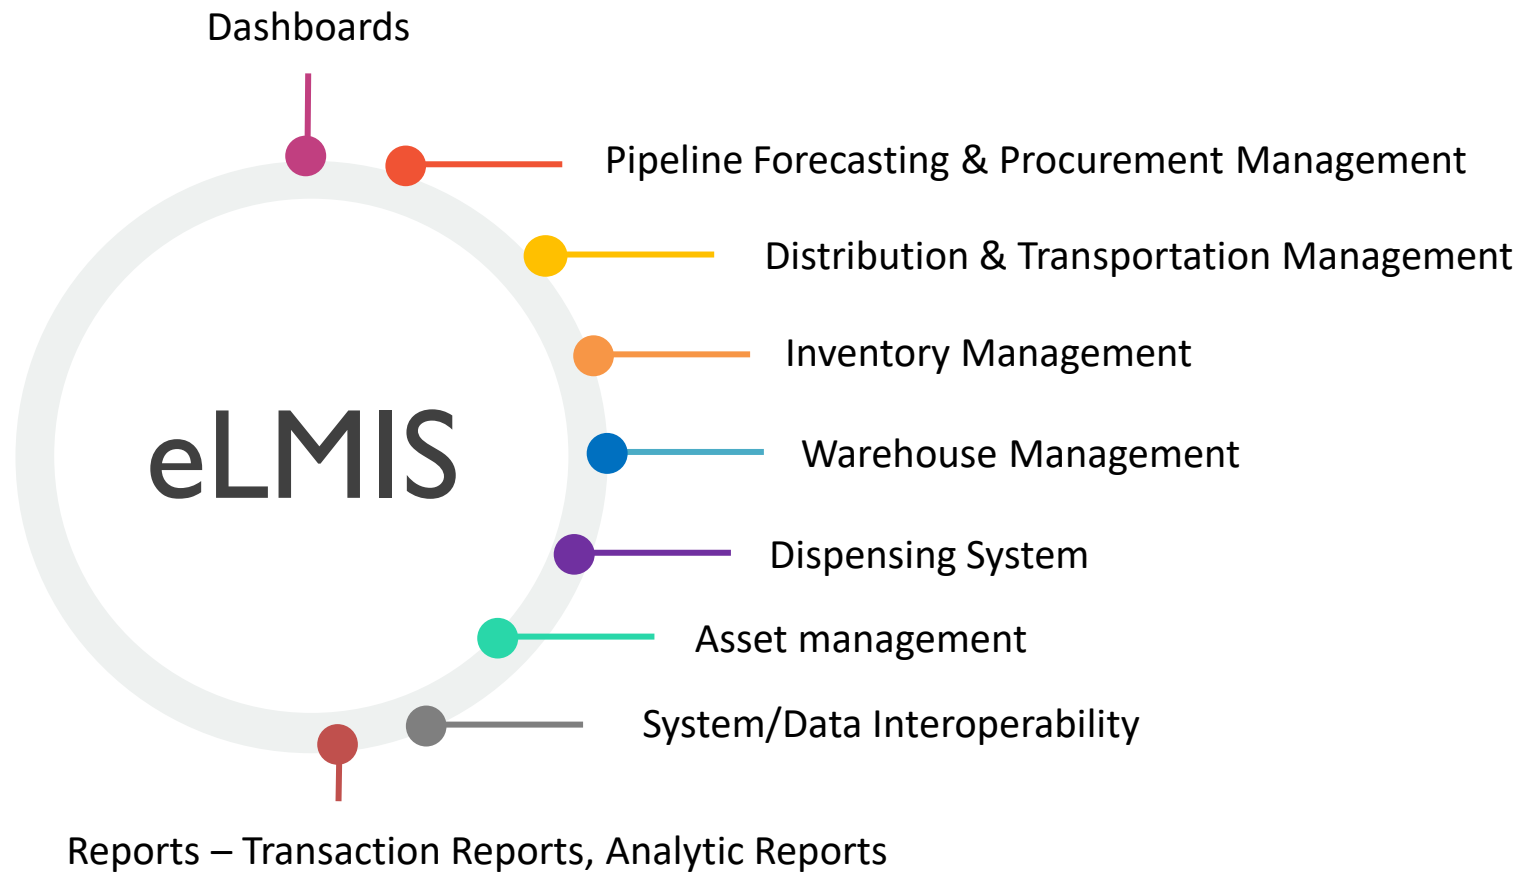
Dashboards

Pipeline Forecasting & Procurement Management

Distribution & Transportation Management

Inventory Management

eLMIS

Warehouse Management

Dispensing System

Asset management

System/Data Interoperability

Reports – Transaction Reports, Analytic Reports